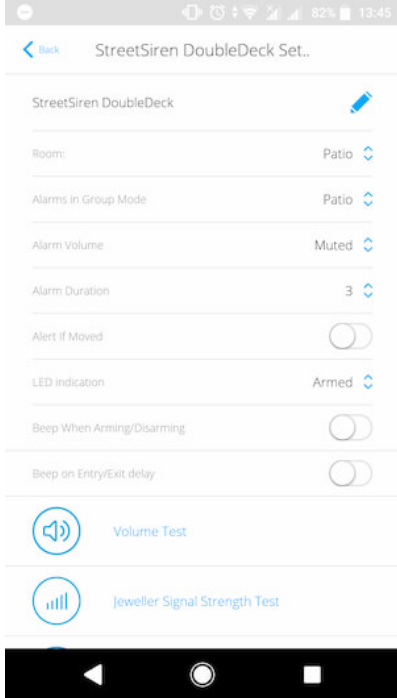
82% 13:45

Back StreetSiren DoubleDeck Set..

StreetSiren DoubleDeck

Room: Patio

Alarms in Group Mode Patio

Alarm Volume Muted

Alarm Duration 3

Alert If Moved

LED Indication Armed

Beep When Arming/Disarming

Beep on Entry/Exit delay

Volume Test

Jeweller Signal Strength Test